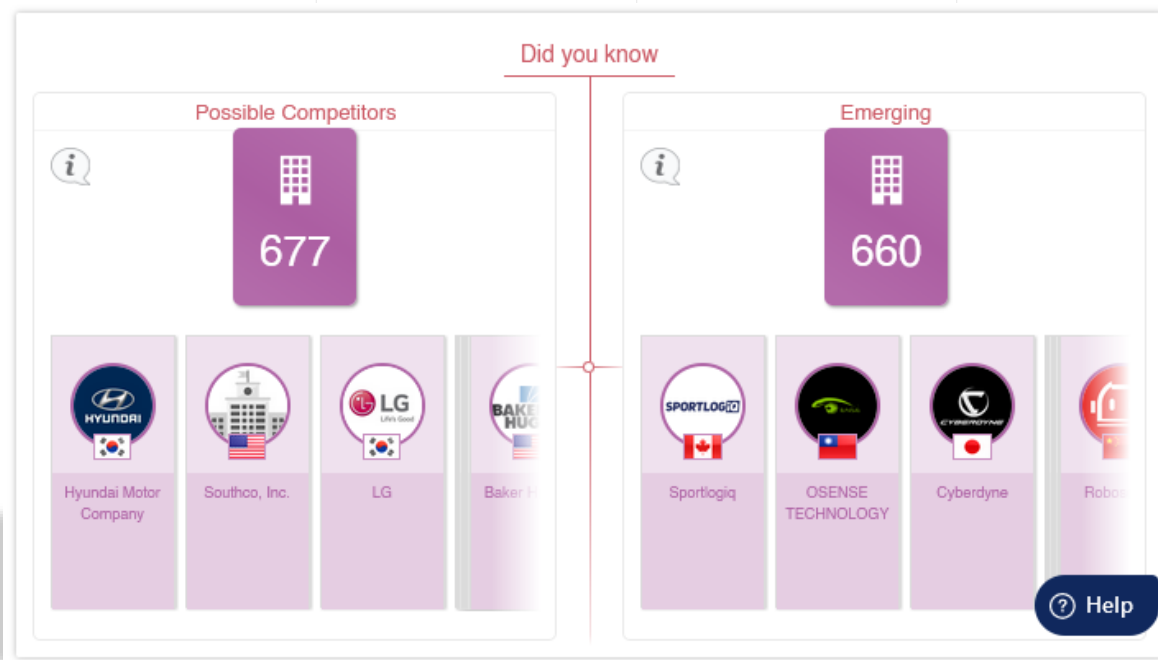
Did you know

Possible Competitors

677

HYUNDAI

Hyundai Motor Company

Southco, Inc.

LG
Life's Good

LG

BAKER HUG

Baker H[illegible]

Emerging

660

SPORTLOGiQ

Sportlogiq

OSENSE TECHNOLOGY

CYBERDYNE

Cyberdyne

Robo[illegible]

Help